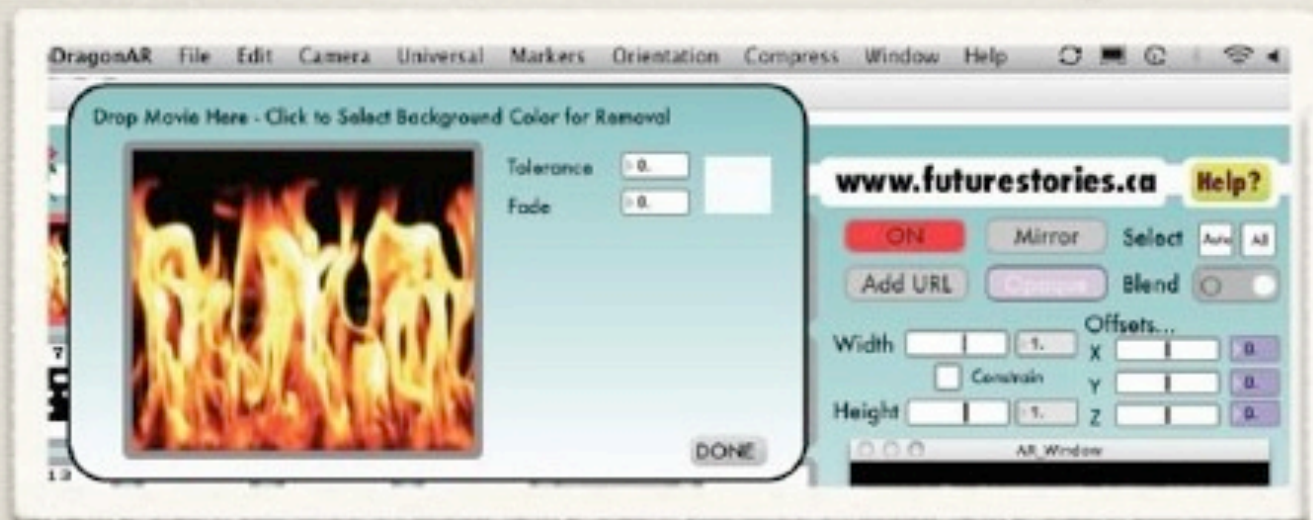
DragonAR File Edit Camera Universal Markers Orientation Compress Window Help

Drop Movie Here - Click to Select Background Color for Removal

Tolerance 0.
Fade 0.

DONE

www.futurestories.ca Help?

ON Mirror Select Auto All
Add URL Opaque Blend

Width 1. Offsets...
X 0.
Constrain Y 0.
Height 1. Z 0.

AR_Window